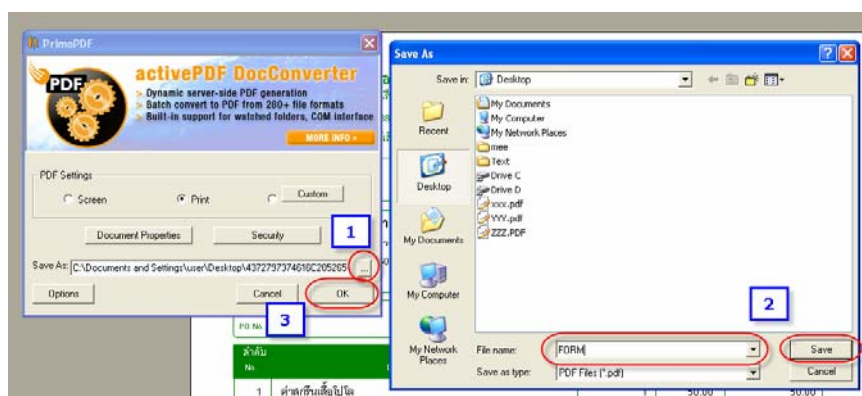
PrimoPDF

PDF

activePDF DocConverter
> Dynamic server-side PDF generation
> Batch convert to PDF from 280+ file formats
> Built-in support for watched folders, COM interface

MORE INFO »

PDF Settings

Screen

Print

Custom

Document Properties

Security

1

Save As: C:\Documents and Settings\user\Desktop\4372797374618C205265

...

Options

Cancel

OK

3

PO No.

ลำดับ
No.

1

ค่าเสริมเสื้อโปโล

50.00

50.00

Save As

Save in: Desktop

Recent

Desktop

My Documents

My Computer

My Network Places

My Documents
My Computer
My Network Places
mee
Text
Drive C
Drive D
xxx.pdf
YYY.pdf
ZZZ.PDF

2

File name: FORM

Save

Save as type: PDF Files (*.pdf)

Cancel